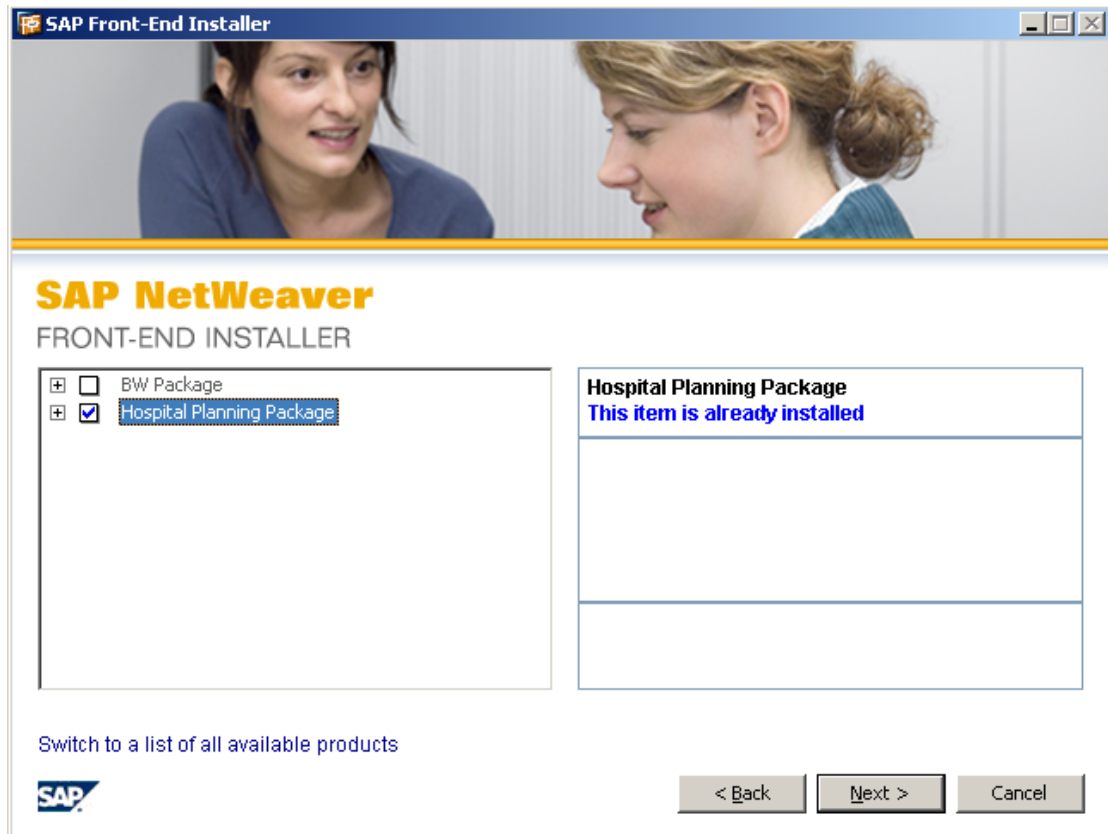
SAP Front-End Installer

SAP NetWeaver
FRONT-END INSTALLER

BW Package
Hospital Planning Package

Hospital Planning Package
This item is already installed

Switch to a list of all available products

SAP

< Back
Next >
Cancel